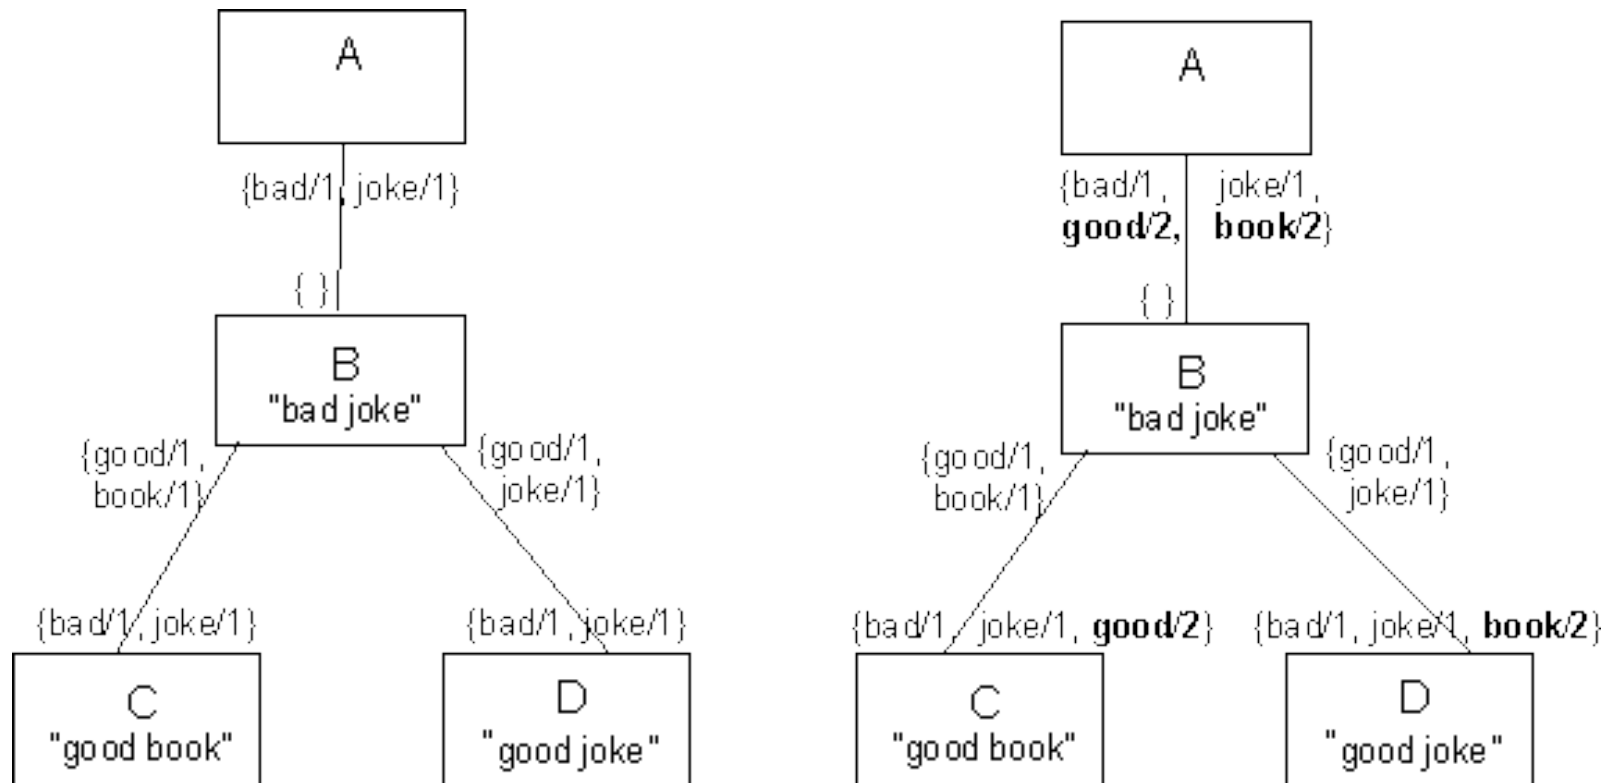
A

{bad/1, joke/1}

{ }

B
"bad joke"

{good/1, book/1}

{good/1, joke/1}

{bad/1, joke/1}

{bad/1, joke/1}

C
"good book"

D
"good joke"

A

{bad/1, **good/2**, joke/1, **book/2**}

{ }

B
"bad joke"

{good/1, book/1}

{good/1, joke/1}

{bad/1, joke/1, **good/2**}

{bad/1, joke/1, **book/2**}

C
"good book"

D
"good joke"